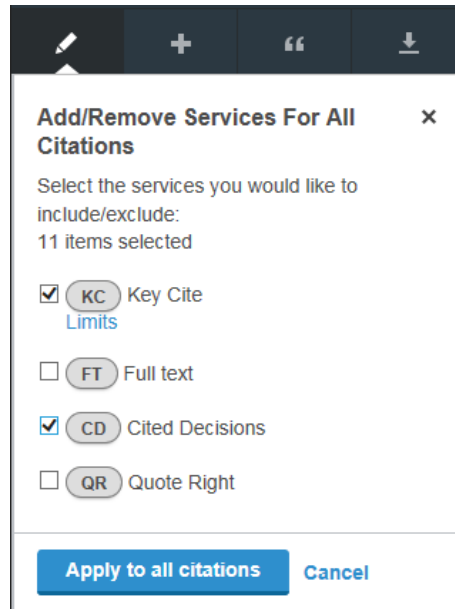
Add/Remove Services For All Citations

×

Select the services you would like to include/exclude:
11 items selected

☑ KC Key Cite
Limits

☐ FT Full text

☑ CD Cited Decisions

☐ QR Quote Right

Apply to all citations

Cancel